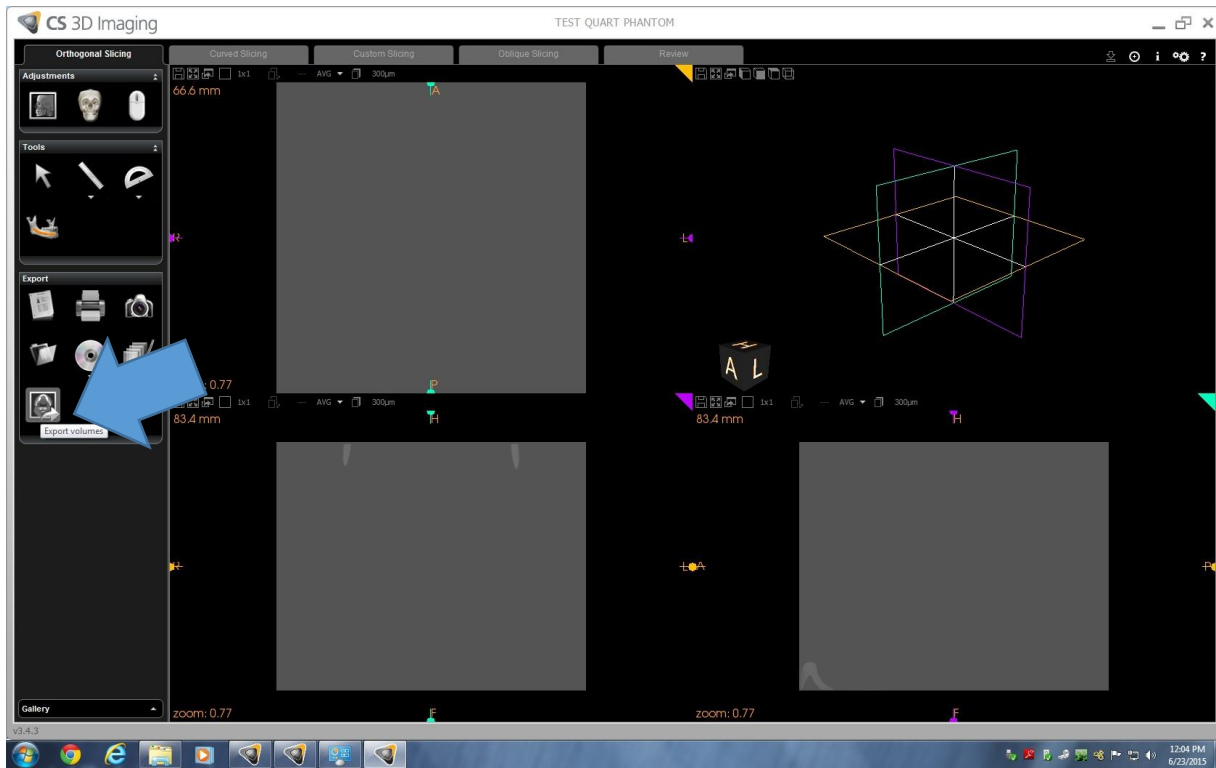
CS 3D Imaging

TEST QUART PHANTOM

Orthogonal Slicing
Curved Slicing
Custom Slicing
Oblique Slicing
Review

Adjustments

Tools

Export

Export volumes

Gallery

v3.4.3

1x1 AVG 300μm
66.6 mm
A
R
L
P
: 0.77

H
A L

1x1 AVG 300μm
83.4 mm
H
R
F
zoom: 0.77

1x1 AVG 300μm
83.4 mm
H
A
P
F
zoom: 0.77

12:04 PM
6/23/2015